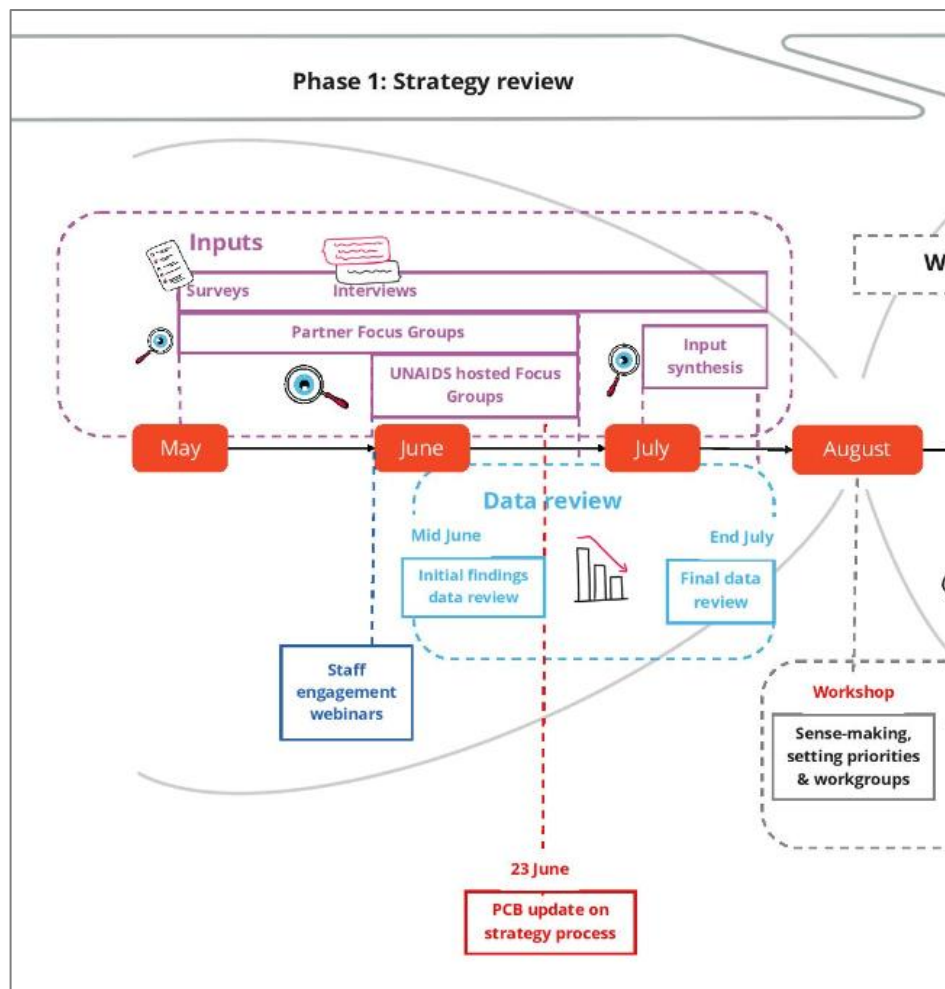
Phase 1: Strategy review

Inputs

Surveys

Interviews

Partner Focus Groups

UNAIDS hosted Focus Groups

Input synthesis

W

May

June

July

August

Data review

Mid June

Initial findings data review

End July

Final data review

Staff engagement webinars

Workshop

Sense-making, setting priorities & workgroups

23 June

PCB update on strategy process